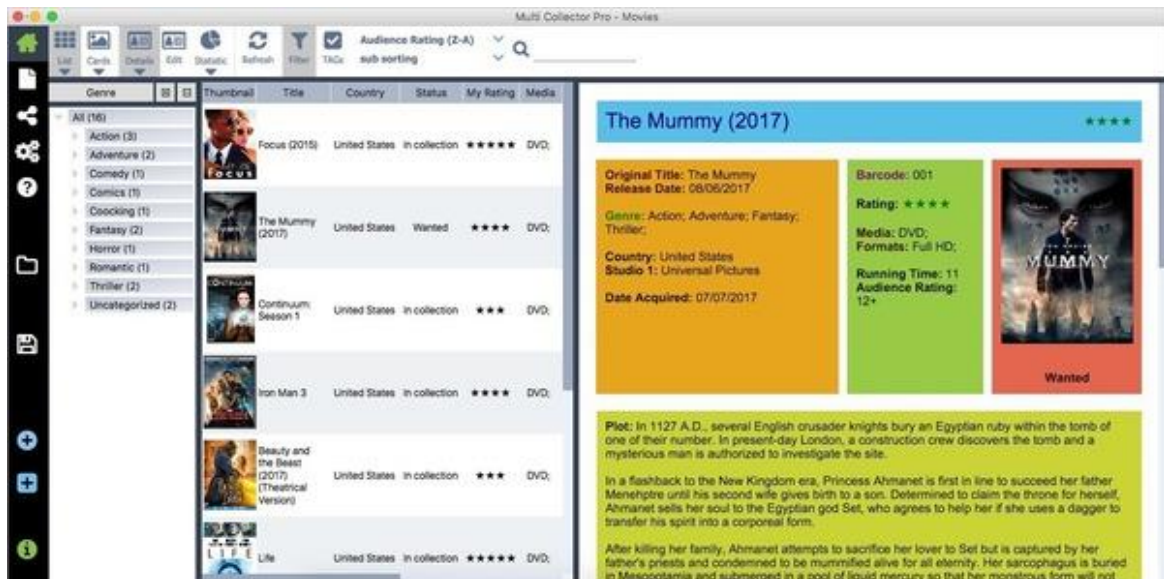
Multi Collector Pro - Movies

List Cards Details Edit Statistic Refresh Filter TAGs Audience Rating (Z-A) sub sorting

Genre

All (16)
Action (3)
Adventure (2)
Comedy (1)
Comics (1)
Coocking (1)
Fantasy (2)
Horror (1)
Romantic (1)
Thriller (2)
Uncategorized (2)

| Thumbnail | Title | Country | Status | My Rating | Media |
|---|---|---|---|---|---|
| FOCUS | Focus (2015) | United States | In collection | ★★★★★ | DVD; |
| | The Mummy (2017) | United States | Wanted | ★★★★ | DVD; |
| CONTINUUM | Continuum: Season 1 | United States | In collection | ★★★ | DVD; |
| | Iron Man 3 | United States | In collection | ★★★★ | DVD; |
| | Beauty and the Beast (2017) (Theatrical Version) | United States | In collection | ★★★ | DVD; |
| LIFE | Life | United States | In collection | ★★★★★ | DVD; |

The Mummy (2017) ★★★★

Original Title: The Mummy
Release Date: 08/06/2017

Genre: Action; Adventure; Fantasy; Thriller;

Country: United States
Studio 1: Universal Pictures

Date Acquired: 07/07/2017

Barcode: 001

Rating: ★★★★

Media: DVD;
Formats: Full HD;

Running Time: 11
Audience Rating: 12+

MUMMY

Wanted

Plot: In 1127 A.D., several English crusader knights bury an Egyptian ruby within the tomb of one of their number. In present-day London, a construction crew discovers the tomb and a mysterious man is authorized to investigate the site.

In a flashback to the New Kingdom era, Princess Ahmanet is first in line to succeed her father Menehptre until his second wife gives birth to a son. Determined to claim the throne for herself, Ahmanet sells her soul to the Egyptian god Set, who agrees to help her if she uses a dagger to transfer his spirit into a corporeal form.

After killing her family, Ahmanet attempts to sacrifice her lover to Set but is captured by her father's priests and condemned to be mummified alive for all eternity. Her sarcophagus is buried in Mesopotamia and submerged in a pool of liquid mercury so that her monstrous form will not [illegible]